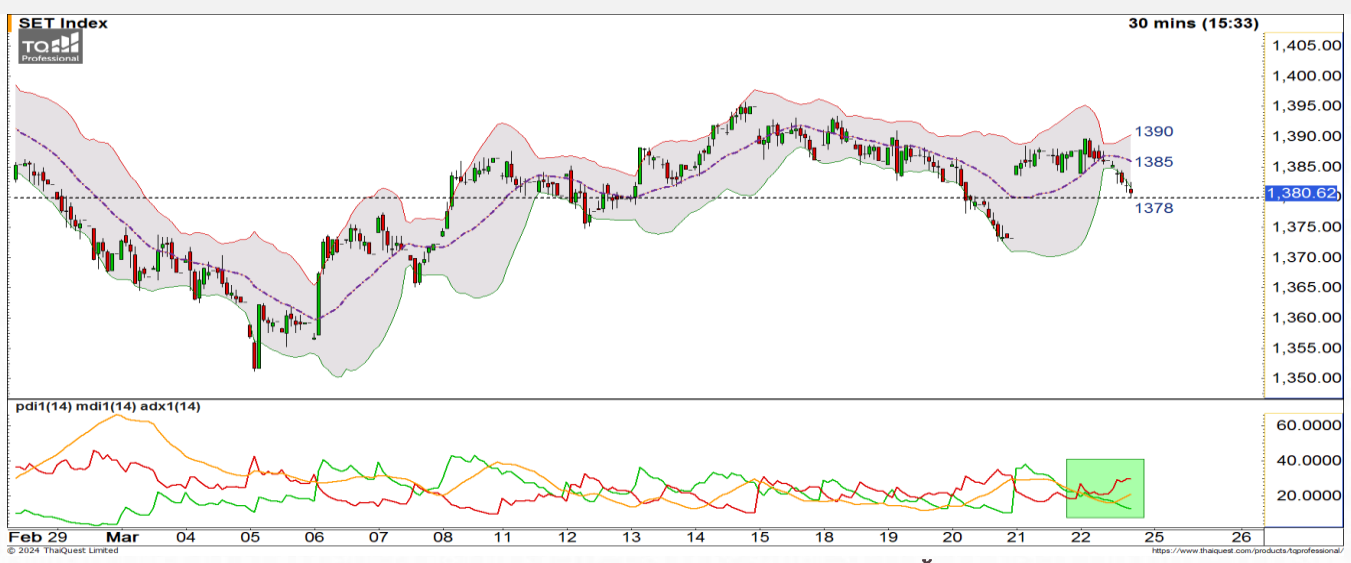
SET Index

30 mins (15:33)

TQ Professional

1,405.00
1,400.00
1,395.00
1,390.00
1,385.00
1,380.62
1,375.00
1,370.00
1,365.00
1,360.00
1,355.00
1,350.00

1390
1385
1378

pdi1(14) mdi1(14) adx1(14)

60.0000
40.0000
20.0000

Feb 29 Mar 04 05 06 07 08 11 12 13 14 15 18 19 20 21 22 25 26

© 2024 ThaiQuest Limited

https://www.thaiquest.com/products/tqprofessional/